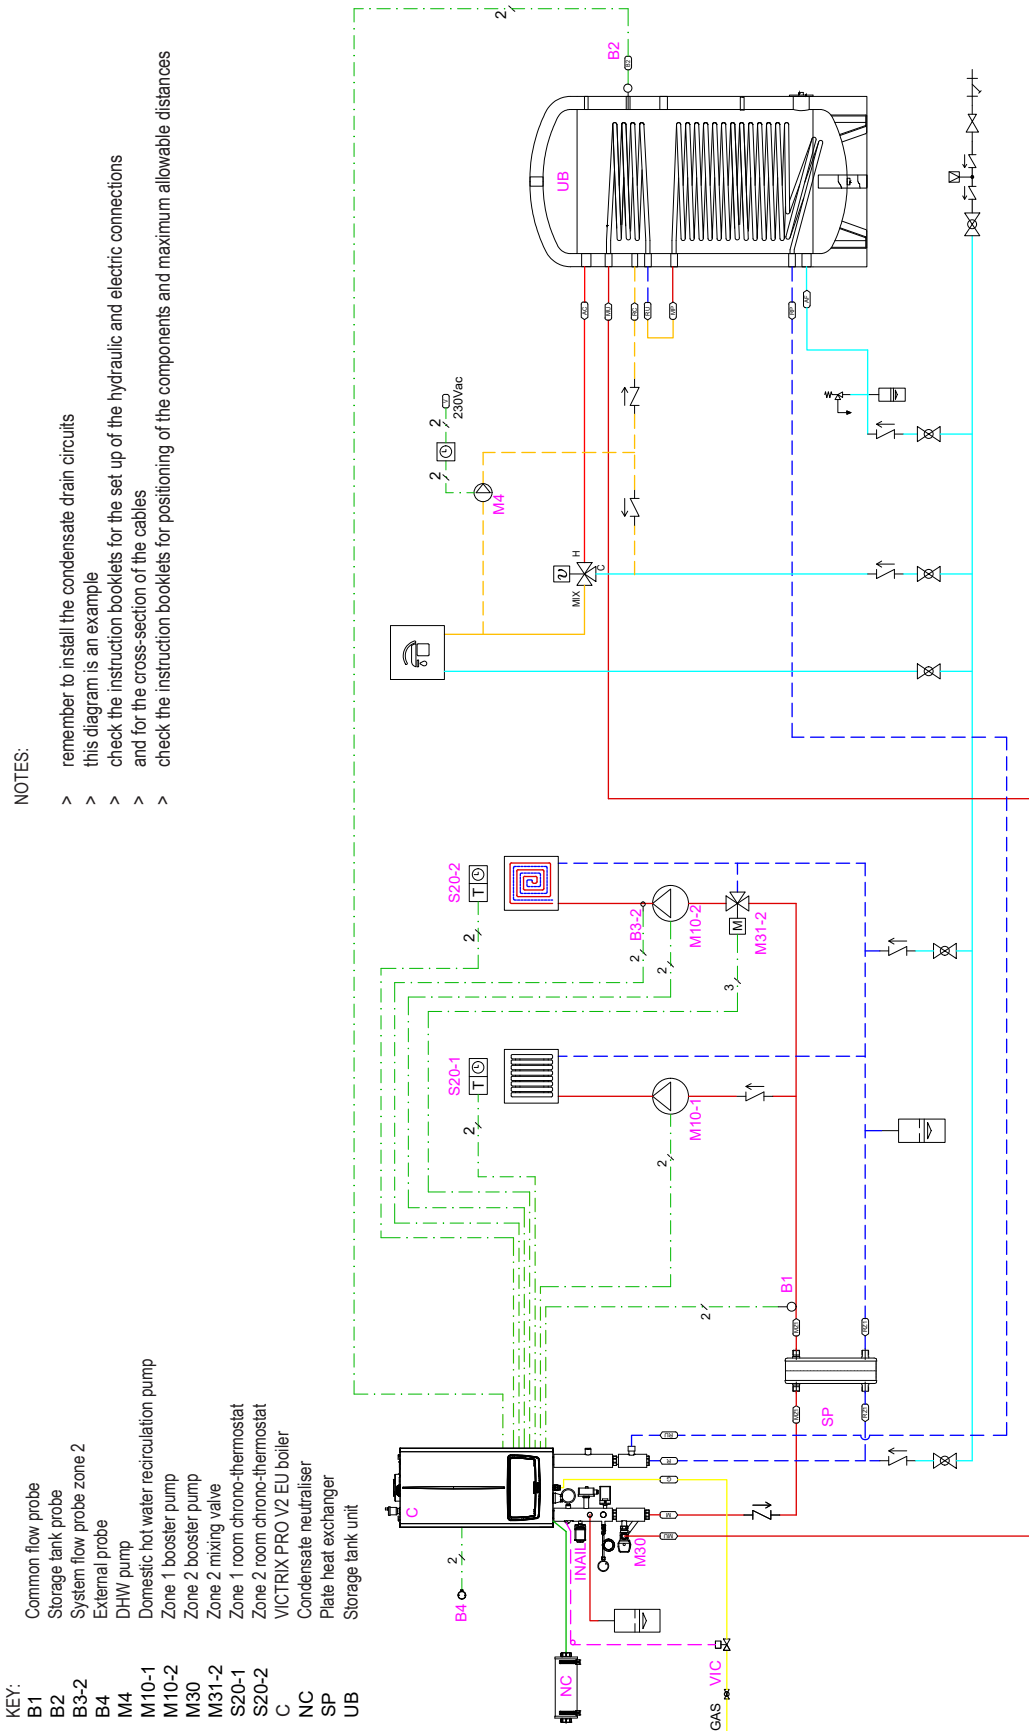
KEY:
B1 Common flow probe
B2 Storage tank probe
B3-2 System flow probe zone 2
B4 External probe
M4 DHW pump
M10-1 Domestic hot water recirculation pump
M10-2 Zone 1 booster pump
M30 Zone 2 booster pump
M31-2 Zone 2 mixing valve
S20-1 Zone 1 room chrono-thermostat
S20-2 Zone 2 room chrono-thermostat
C VICTRIX PRO V2 EU boiler
NC Condensate neutraliser
SP Plate heat exchanger
UB Storage tank unit

NOTES:
> remember to install the condensate drain circuits
> this diagram is an example
> check the instruction booklets for the set up of the hydraulic and electric connections
> and for the cross-section of the cables
> check the instruction booklets for positioning of the components and maximum allowable distances

B2
2
UB
230Vac
2
2
M4
H
MIX
C
S20-2
T
2
B3-2
2
2
M10-2
M31-2
M
3
S20-1
T
2
2
M10-1
B1
2
SP
C
B4
2
INAIL
M30
NC
VIC
GAS